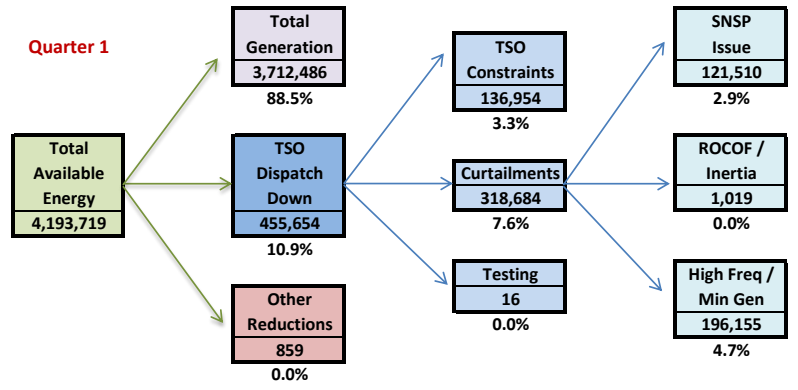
Quarter 1

Total Available Energy
4,193,719

Total Generation
3,712,486
88.5%

TSO Dispatch Down
455,654
10.9%

Other Reductions
859
0.0%

TSO Constraints
136,954
3.3%

Curtailments
318,684
7.6%

Testing
16
0.0%

SNSP Issue
121,510
2.9%

ROCOF / Inertia
1,019
0.0%

High Freq / Min Gen
196,155
4.7%